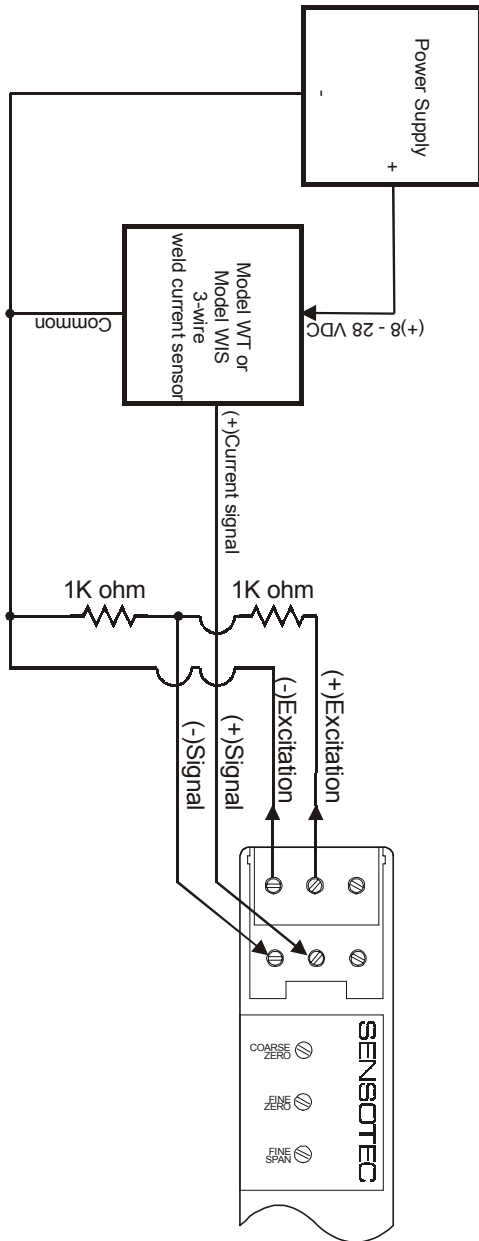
Power Supply
-
+
Model WT or
Model WIS
3-wire
weld current sensor
Common
(+)8 - 28 VDC
(+)Current signal
1K ohm
1K ohm
(+)Excitation
(-)Excitation
(+)Signal
(-)Signal
SENSOTEC
COARSE ZERO
FINE ZERO
FINE SPAN